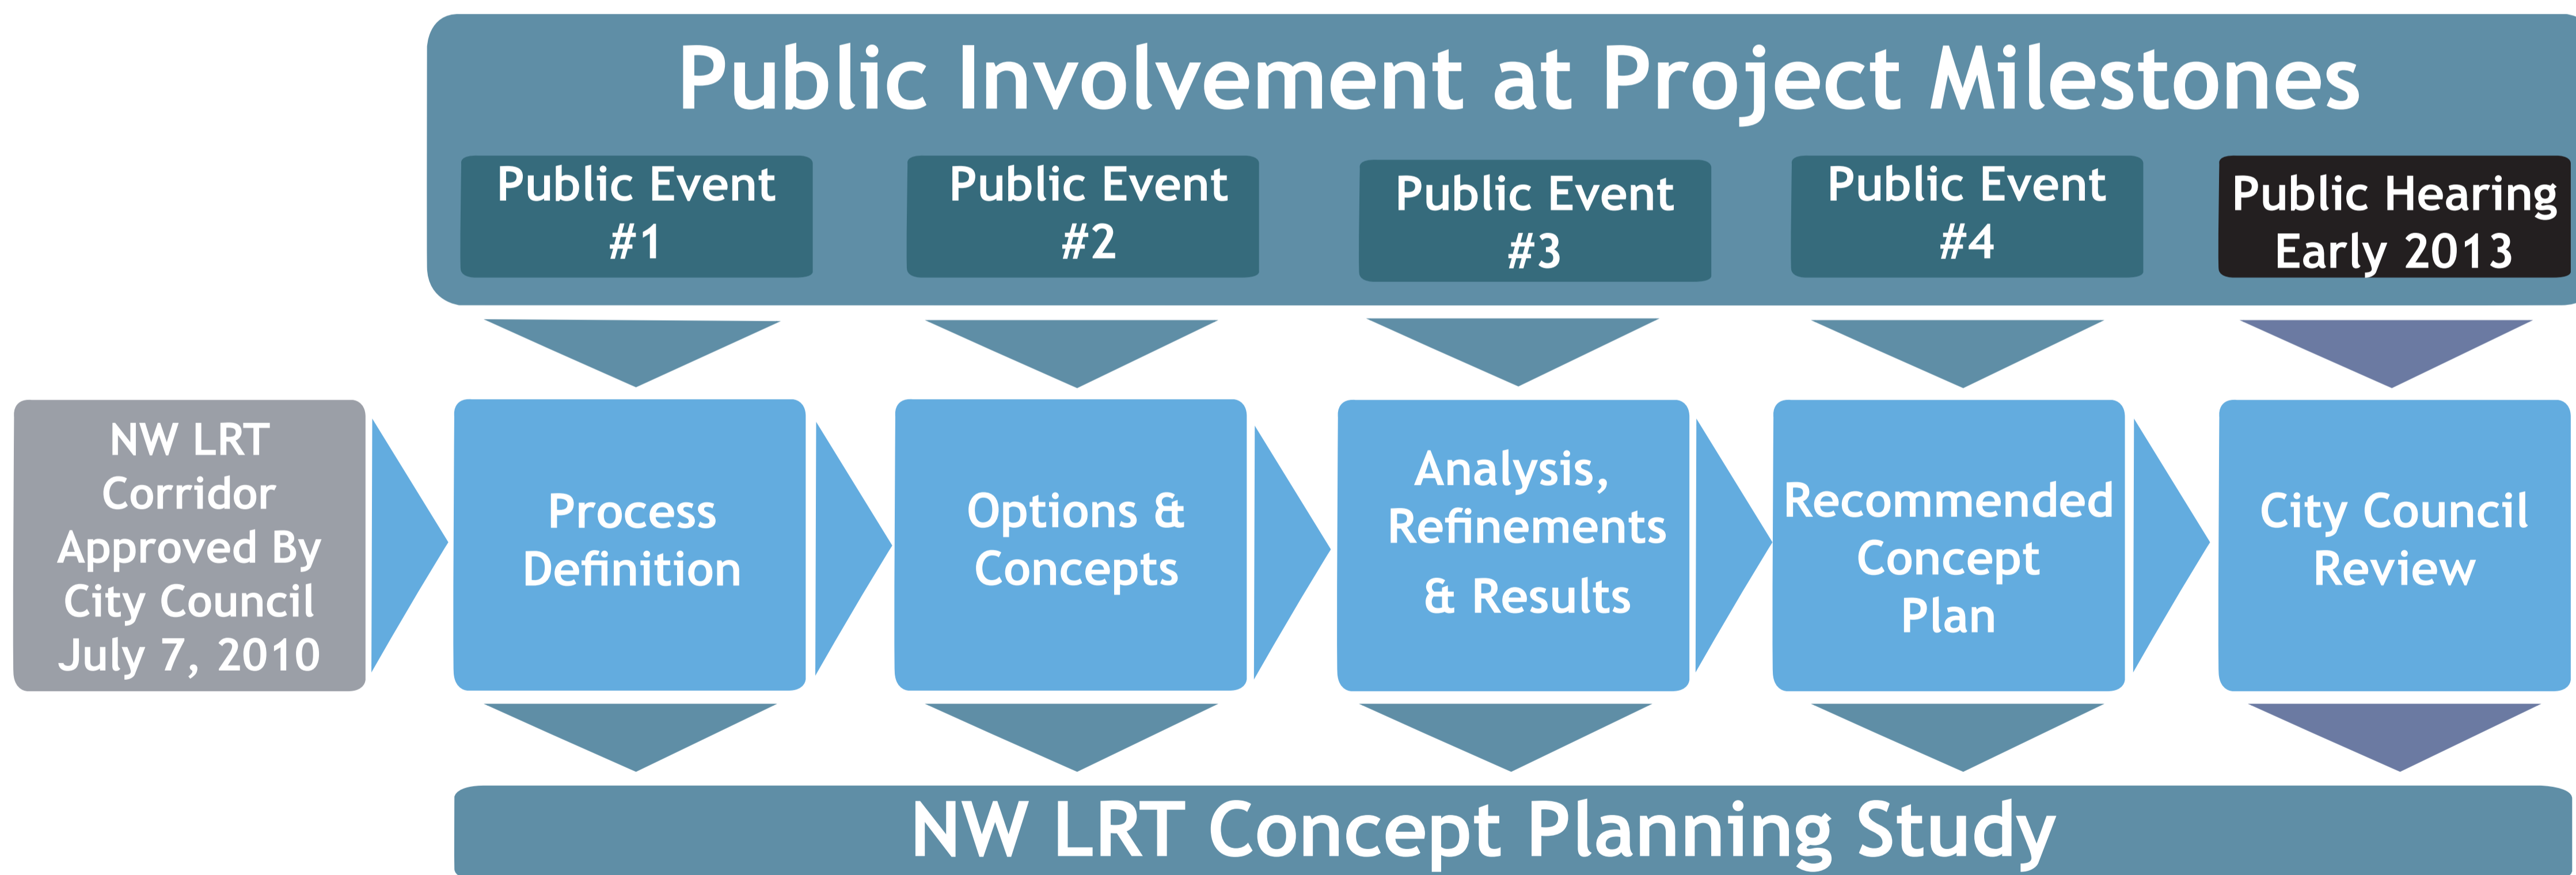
Public Involvement at Project Milestones

Public Event #1

Public Event #2

Public Event #3

Public Event #4

Public Hearing Early 2013

NW LRT Corridor Approved By City Council July 7, 2010

Process Definition

Options & Concepts

Analysis, Refinements & Results

Recommended Concept Plan

City Council Review

NW LRT Concept Planning Study